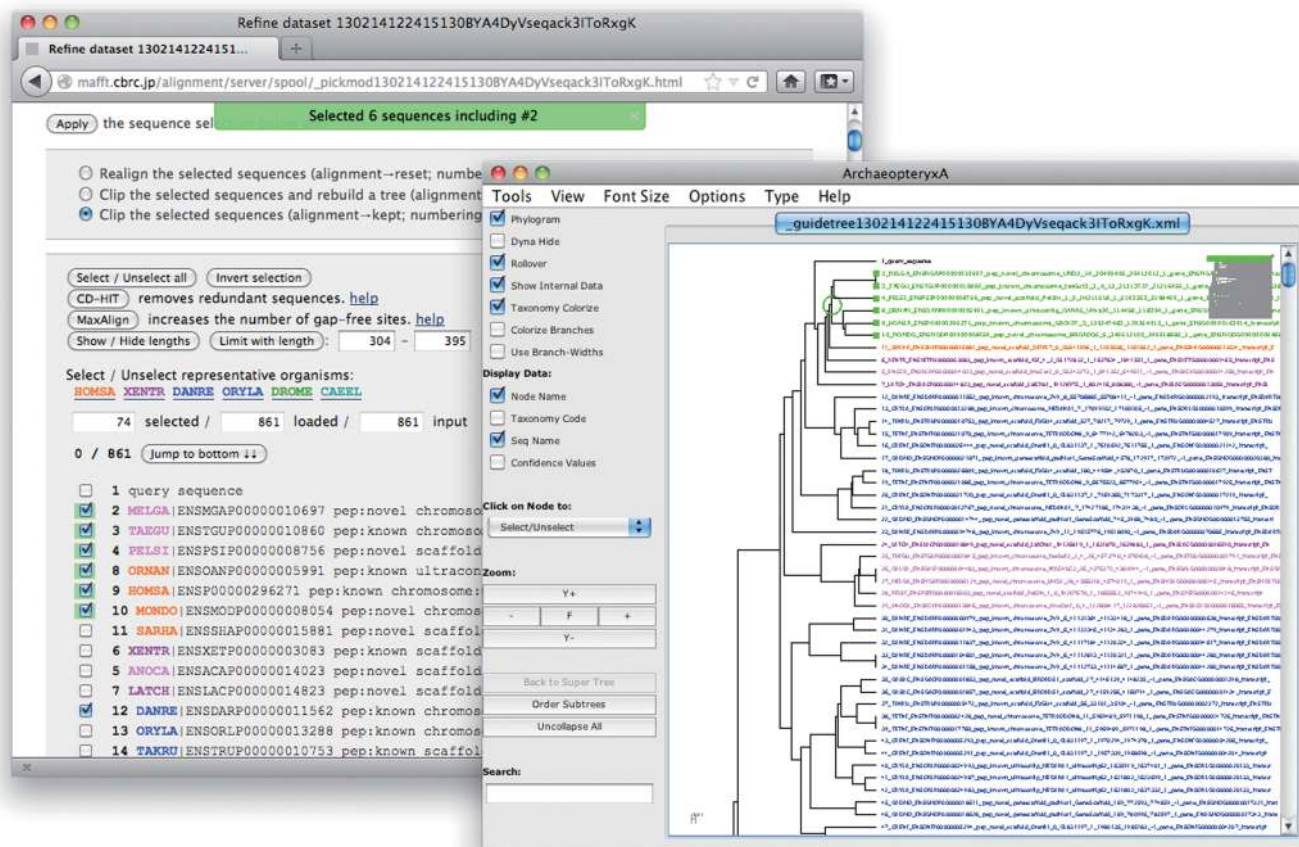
Refine dataset 130214122415130BYA4DyVseqack3IToRxgK

Refine dataset 1302141224151...

mafft.cbrc.jp/alignment/server/spool/_pickmod130214122415130BYA4DyVseqack3IToRxgK.html

Selected 6 sequences including #2

Apply the sequence sel

Realign the selected sequences (alignment→reset; numbe
Clip the selected sequences and rebuild a tree (alignment
Clip the selected sequences (alignment→kept; numbering

Select / Unselect all Invert selection
CD-HIT removes redundant sequences. help
MaxAlign increases the number of gap-free sites. help
Show / Hide lengths Limit with length : 304 – 395

Select / Unselect representative organisms:
HOMSA XENTR DANRE ORYLA DROME CAEEL

74 selected / 861 loaded / 861 input

0 / 861 Jump to bottom ↓↓

1 query sequence
2 MELGA|ENSMGAP00000010697 pep:novel chromoso
3 TAEGU|ENSTGUP00000010860 pep:known chromoso
4 PELSI|ENSPSIP00000008756 pep:novel scaffold
8 ORNAN|ENSOANP00000005991 pep:known ultracon
9 HOMSA|ENSP00000296271 pep:known chromosome:
10 MONDO|ENSMODP00000008054 pep:novel chromoso
11 SARHA|ENSSHAP00000015881 pep:novel scaffol
6 XENTR|ENSXETP00000003083 pep:known scaffold
5 ANOCA|ENSACAP00000014023 pep:known scaffold
7 LATCH|ENSLACP00000014823 pep:novel scaffold
12 DANRE|ENSDARP00000011562 pep:known chromos
13 ORYLA|ENSORLP00000013288 pep:known chromos
14 TAKRU|ENSTRUP00000010753 pep:known scaffol

ArchaeopteryxA
Tools View Font Size Options Type Help
_guidetree130214122415130BYA4DyVseqack3IToRxgK.xml

Phylogram
Dyna Hide
Rollover
Show Internal Data
Taxonomy Colorize
Colorize Branches
Use Branch-Widths
Display Data:
Node Name
Taxonomy Code
Seq Name
Confidence Values

Click on Node to:
Select/Unselect

Zoom:
Y+
- F +
Y-

Back to Super Tree
Order Subtrees
Uncollapse All

Search:

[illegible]